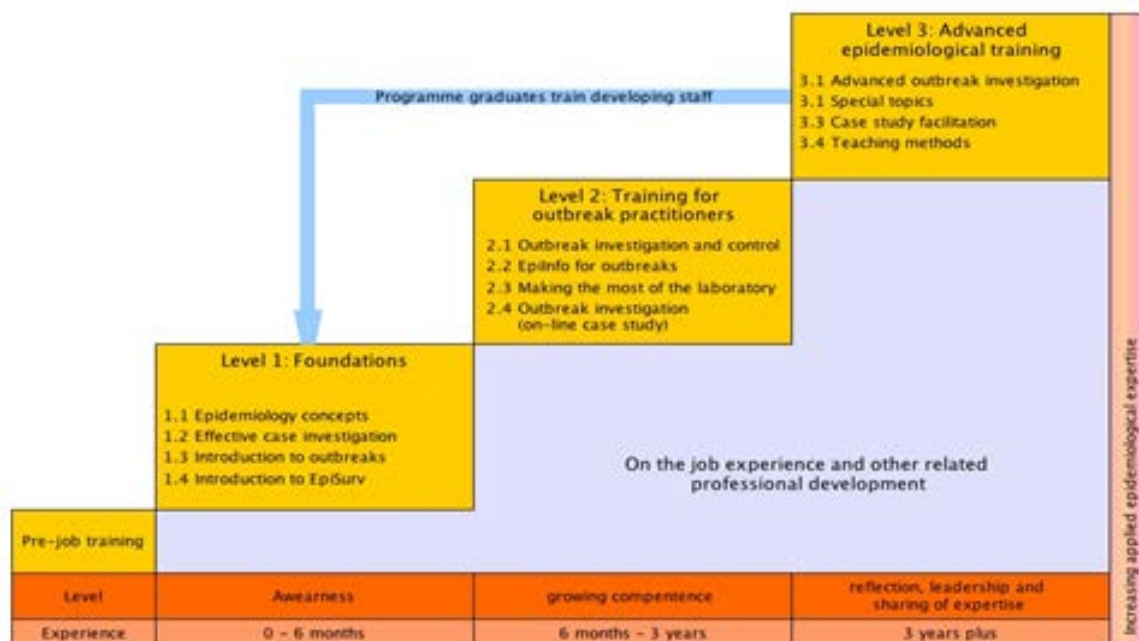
Level 3: Advanced epidemiological training

3.1 Advanced outbreak investigation
3.1 Special topics
3.3 Case study facilitation
3.4 Teaching methods

Programme graduates train developing staff

Level 2: Training for outbreak practitioners

2.1 Outbreak investigation and control
2.2 EpiInfo for outbreaks
2.3 Making the most of the laboratory
2.4 Outbreak investigation (on-line case study)

Level 1: Foundations

1.1 Epidemiology concepts
1.2 Effective case investigation
1.3 Introduction to outbreaks
1.4 Introduction to EpiSurv

On the job experience and other related professional development

Pre-job training

| Level | Awearness | growing compentence | reflection, leadership and sharing of expertise |
|---|---|---|---|
| Experience | 0 - 6 months | 6 months - 3 years | 3 years plus |

Increasing applied epidemiological expertise